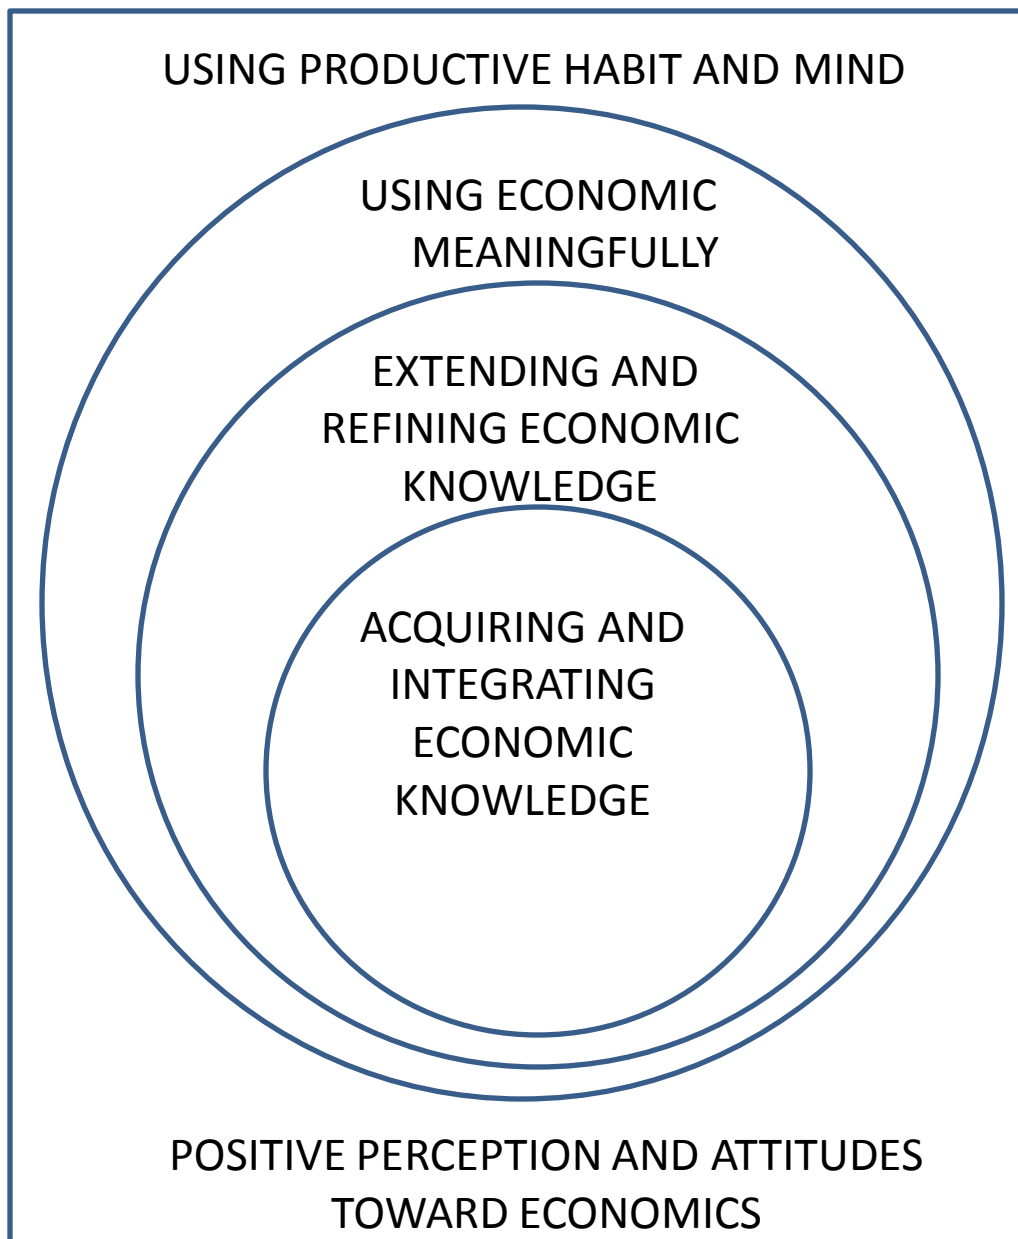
USING PRODUCTIVE HABIT AND MIND

USING ECONOMIC MEANINGFULLY

EXTENDING AND REFINING ECONOMIC KNOWLEDGE

ACQUIRING AND INTEGRATING ECONOMIC KNOWLEDGE

POSITIVE PERCEPTION AND ATTITUDES TOWARD ECONOMICS